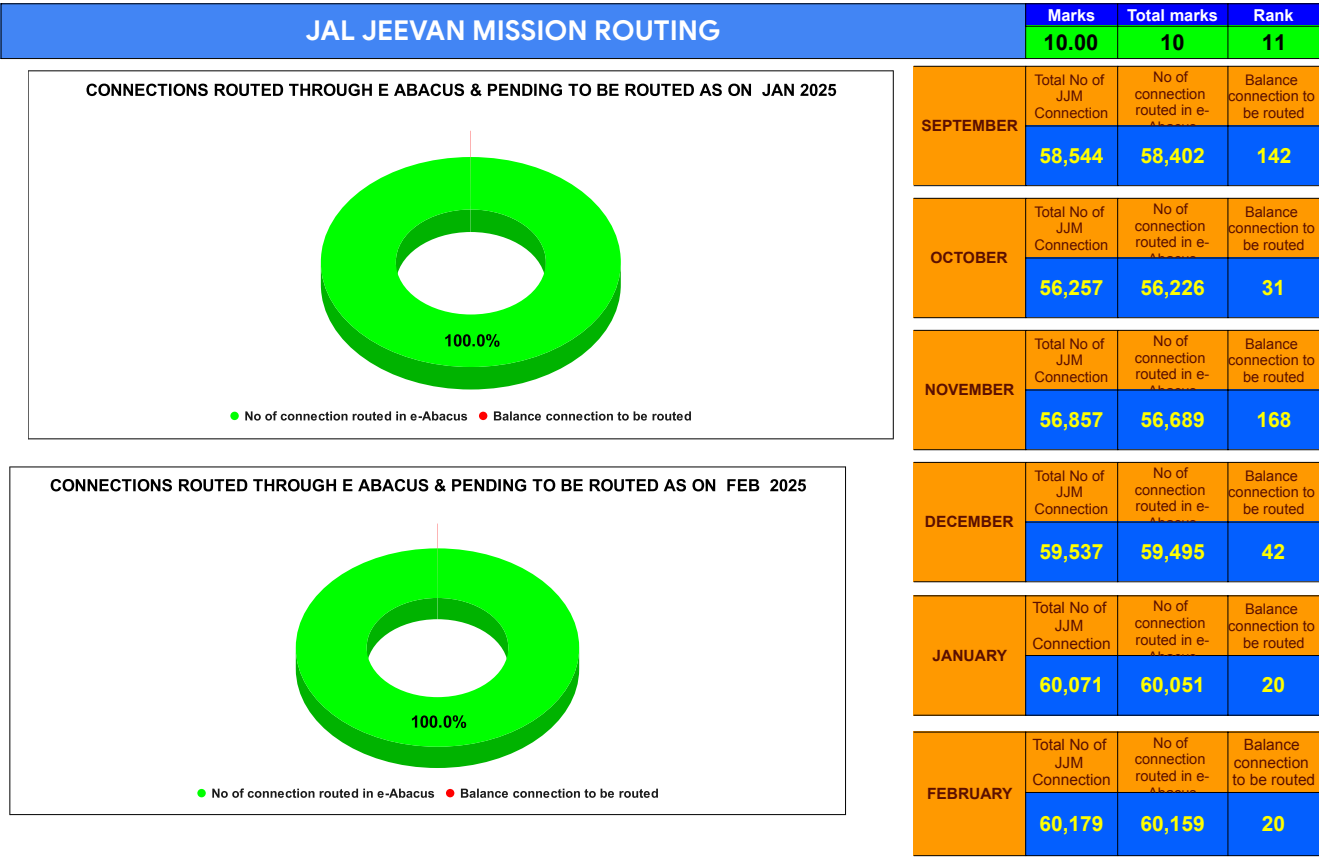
JAL JEEVAN MISSION ROUTING

| Marks | Total marks | Rank |
|---|---|---|
| 10.00 | 10 | 11 |

CONNECTIONS ROUTED THROUGH E ABACUS & PENDING TO BE ROUTED AS ON JAN 2025

100.0%

No of connection routed in e-Abacus
Balance connection to be routed

CONNECTIONS ROUTED THROUGH E ABACUS & PENDING TO BE ROUTED AS ON FEB 2025

100.0%

No of connection routed in e-Abacus
Balance connection to be routed

| | Total No of JJM Connection | No of connection routed in e-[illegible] | Balance connection to be routed |
|---|---|---|---|
| SEPTEMBER | 58,544 | 58,402 | 142 |
| OCTOBER | 56,257 | 56,226 | 31 |
| NOVEMBER | 56,857 | 56,689 | 168 |
| DECEMBER | 59,537 | 59,495 | 42 |
| JANUARY | 60,071 | 60,051 | 20 |
| FEBRUARY | 60,179 | 60,159 | 20 |